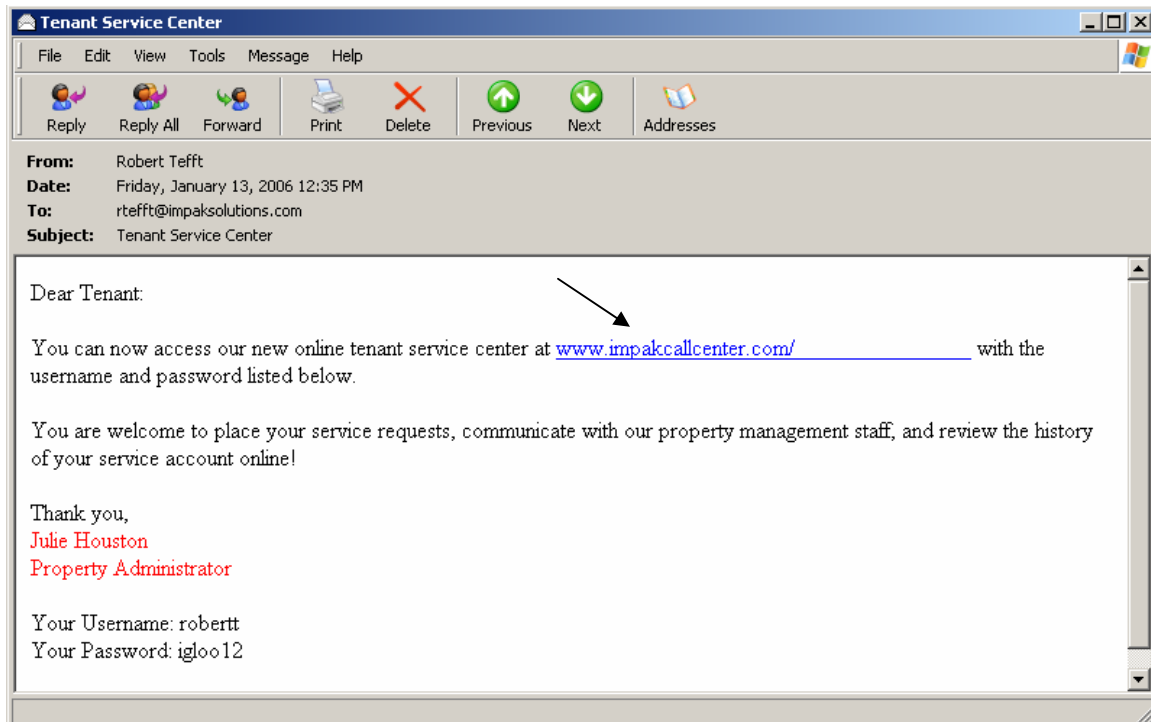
Tenant Service Center

File Edit View Tools Message Help

Reply Reply All Forward Print Delete Previous Next Addresses

From: Robert Tefft
Date: Friday, January 13, 2006 12:35 PM
To: rtefft@impaksolutions.com
Subject: Tenant Service Center

Dear Tenant:

You can now access our new online tenant service center at www.impakcallcenter.com/ with the username and password listed below.

You are welcome to place your service requests, communicate with our property management staff, and review the history of your service account online!

Thank you,
Julie Houston
Property Administrator

Your Username: robertt
Your Password: igloo12